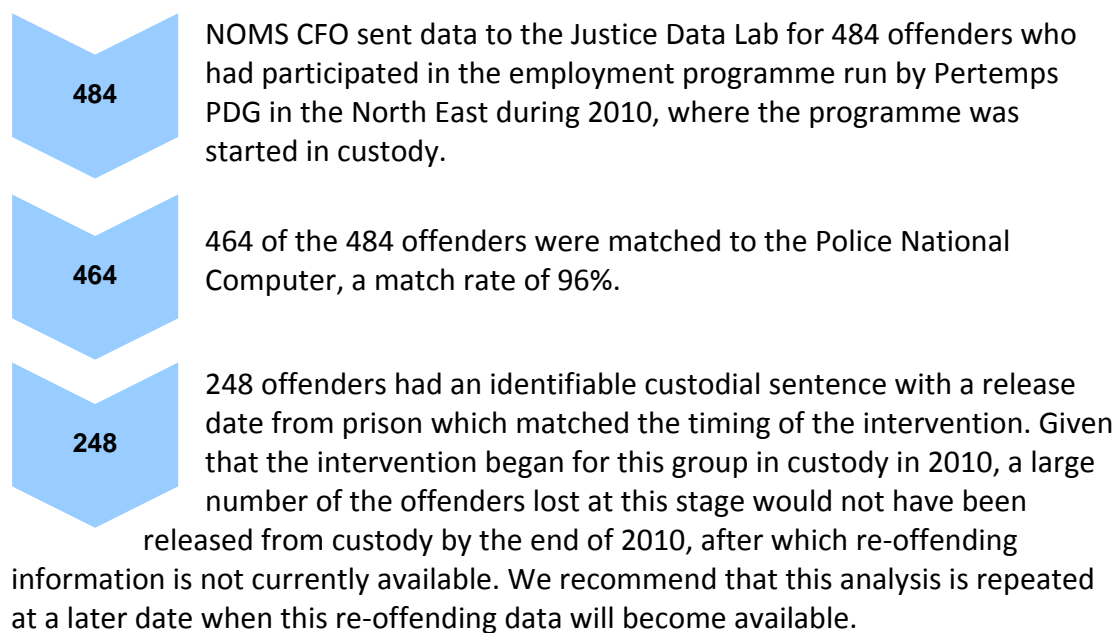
484

NOMS CFO sent data to the Justice Data Lab for 484 offenders who had participated in the employment programme run by Pertemps PDG in the North East during 2010, where the programme was started in custody.

464

464 of the 484 offenders were matched to the Police National Computer, a match rate of 96%.

248

248 offenders had an identifiable custodial sentence with a release date from prison which matched the timing of the intervention. Given that the intervention began for this group in custody in 2010, a large number of the offenders lost at this stage would not have been released from custody by the end of 2010, after which re-offending information is not currently available. We recommend that this analysis is repeated at a later date when this re-offending data will become available.